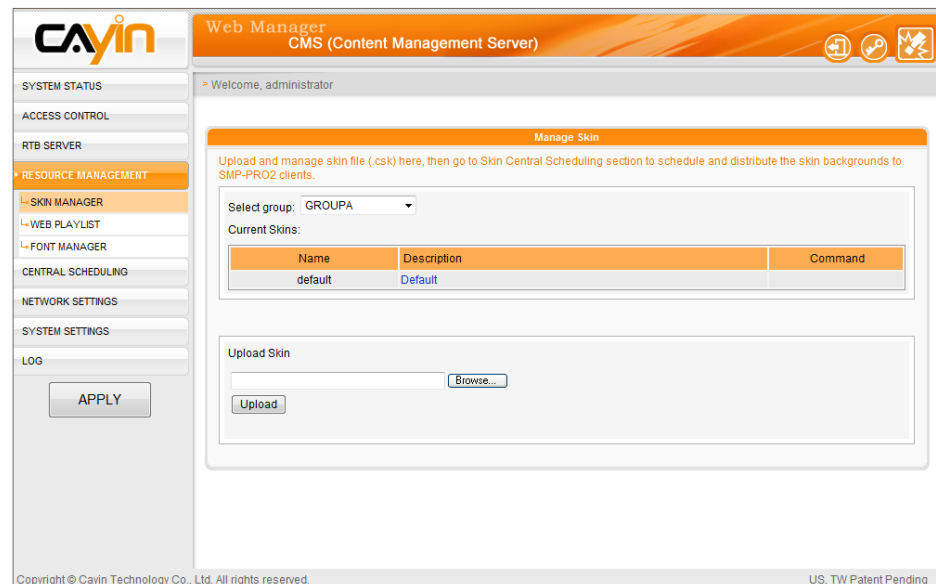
CAYIN

Web Manager
CMS (Content Management Server)

SYSTEM STATUS
ACCESS CONTROL
RTB SERVER
RESOURCE MANAGEMENT
SKIN MANAGER
WEB PLAYLIST
FONT MANAGER
CENTRAL SCHEDULING
NETWORK SETTINGS
SYSTEM SETTINGS
LOG

APPLY

» Welcome, administrator

Manage Skin

Upload and manage skin file (.csk) here, then go to Skin Central Scheduling section to schedule and distribute the skin backgrounds to SMP-PRO2 clients.

Select group: GROUPA

Current Skins:

| Name | Description | Command |
|---|---|---|
| default | Default | |

Upload Skin

Browse...

Upload

Copyright © Cayin Technology Co., Ltd. All rights reserved.

US, TW Patent Pending